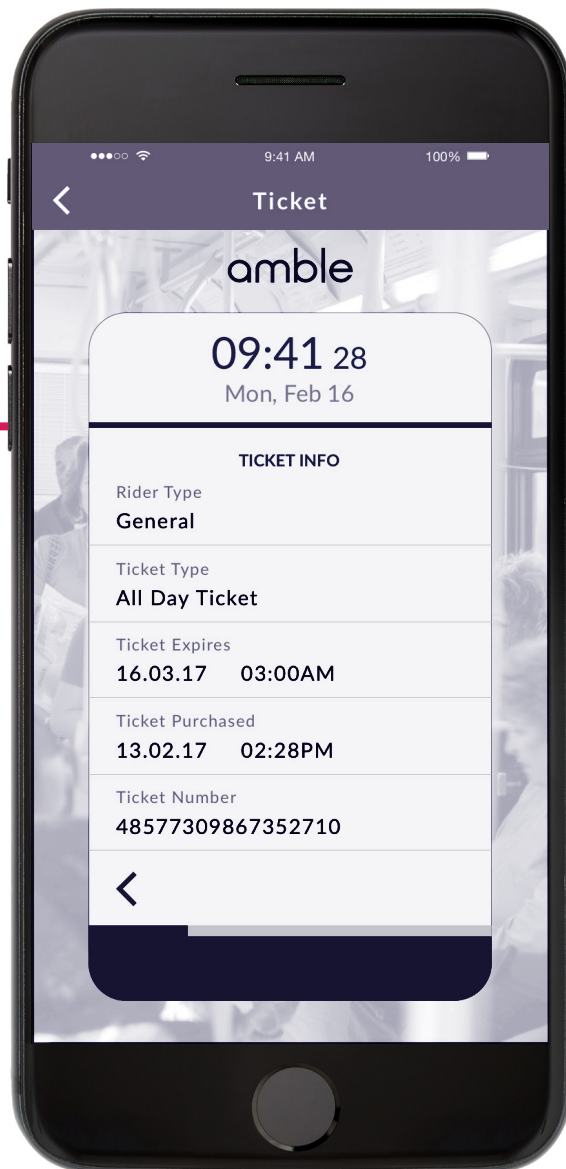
●●●○○ 9:41 AM 100%

<

Ticket

amble

09:41 28
Mon, Feb 16

TICKET INFO

Rider Type
General

Ticket Type
All Day Ticket

Ticket Expires
16.03.17 03:00AM

Ticket Purchased
13.02.17 02:28PM

Ticket Number
48577309867352710

<